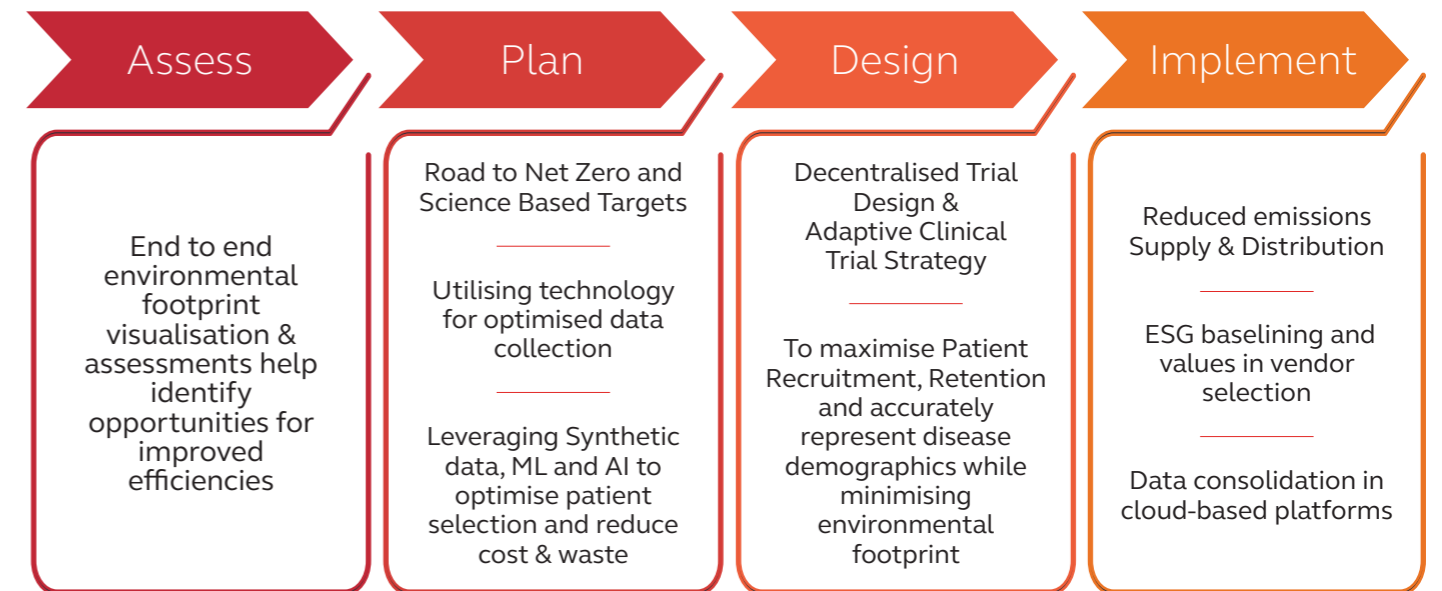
Assess

End to end environmental footprint visualisation & assessments help identify opportunities for improved efficiencies

Plan

Road to Net Zero and Science Based Targets

Utilising technology for optimised data collection

Leveraging Synthetic data, ML and AI to optimise patient selection and reduce cost & waste

Design

Decentralised Trial Design & Adaptive Clinical Trial Strategy

To maximise Patient Recruitment, Retention and accurately represent disease demographics while minimising environmental footprint

Implement

Reduced emissions Supply & Distribution

ESG baselining and values in vendor selection

Data consolidation in cloud-based platforms